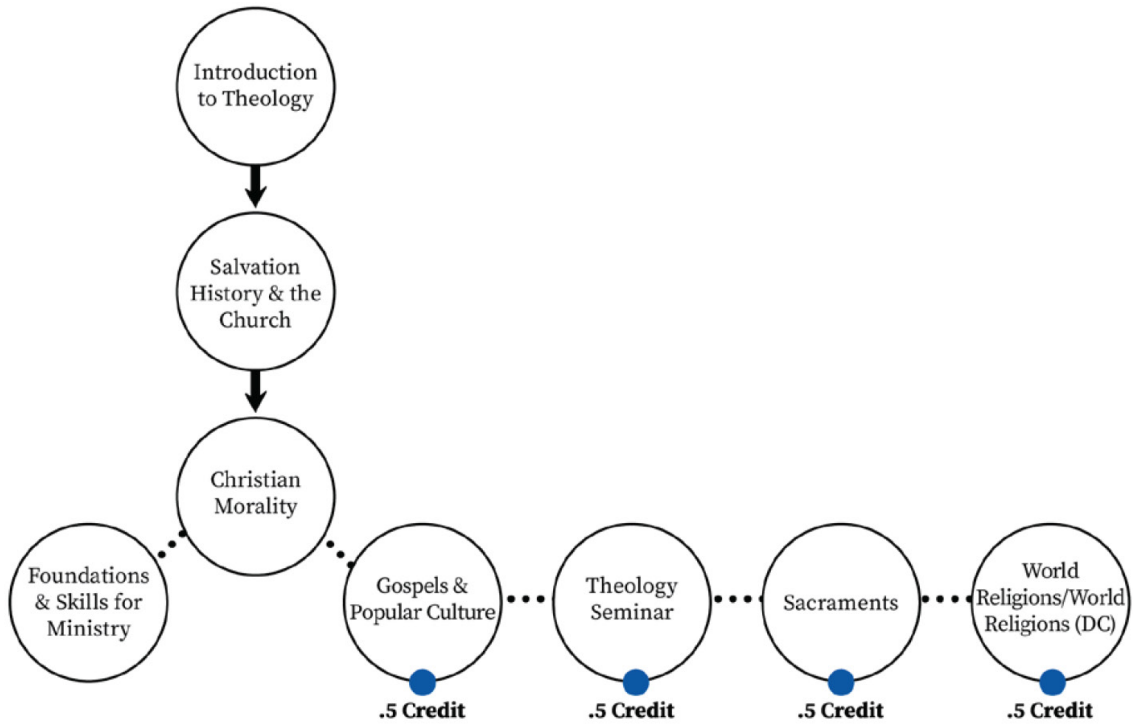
Introduction to Theology

Salvation History & the Church

Christian Morality

Foundations & Skills for Ministry

Gospels & Popular Culture

Theology Seminar

Sacraments

World Religions/World Religions (DC)

.5 Credit

.5 Credit

.5 Credit

.5 Credit